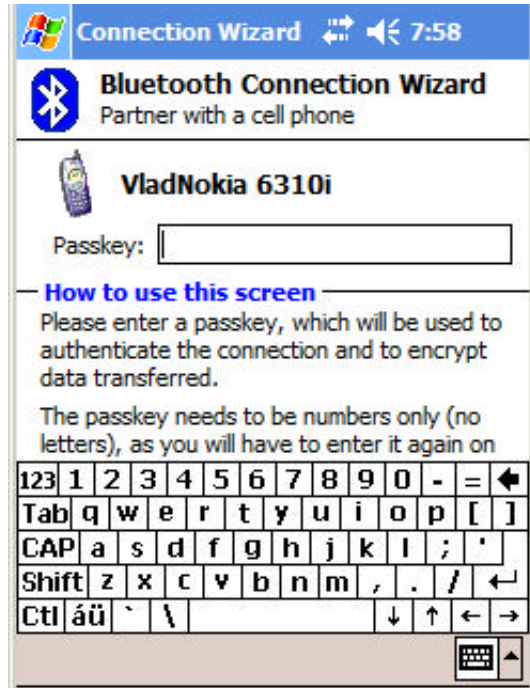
Connection Wizard 7:58

Bluetooth Connection Wizard
Partner with a cell phone

VladNokia 6310i

Passkey:

How to use this screen

Please enter a passkey, which will be used to authenticate the connection and to encrypt data transferred.

The passkey needs to be numbers only (no letters), as you will have to enter it again on

123 1 2 3 4 5 6 7 8 9 0 - =
Tab q w e r t y u i o p [ ]
CAP a s d f g h j k l ; '
Shift z x c v b n m , . /
Ctl áü ` \ ↓ ↑ ← →